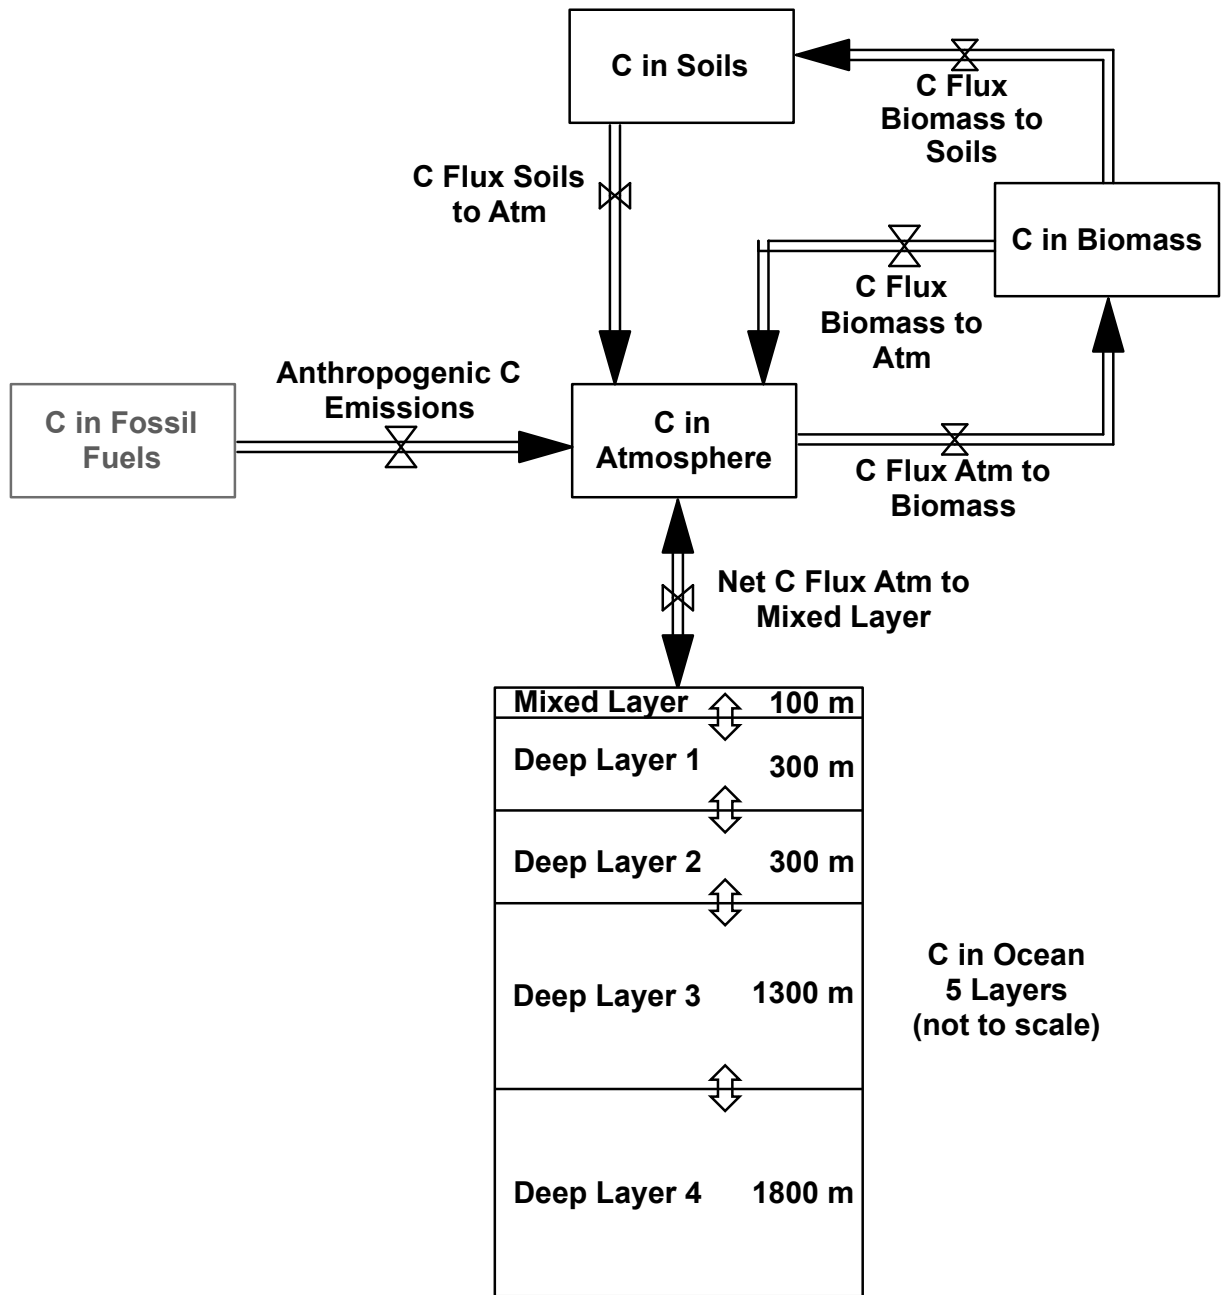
C in Soils

C Flux Biomass to Soils

C Flux Soils to Atm

C in Biomass

C Flux Biomass to Atm

Anthropogenic C Emissions

C in Fossil Fuels

C in Atmosphere

C Flux Atm to Biomass

Net C Flux Atm to Mixed Layer

Mixed Layer 100 m

Deep Layer 1 300 m

Deep Layer 2 300 m

Deep Layer 3 1300 m

Deep Layer 4 1800 m

C in Ocean
5 Layers
(not to scale)